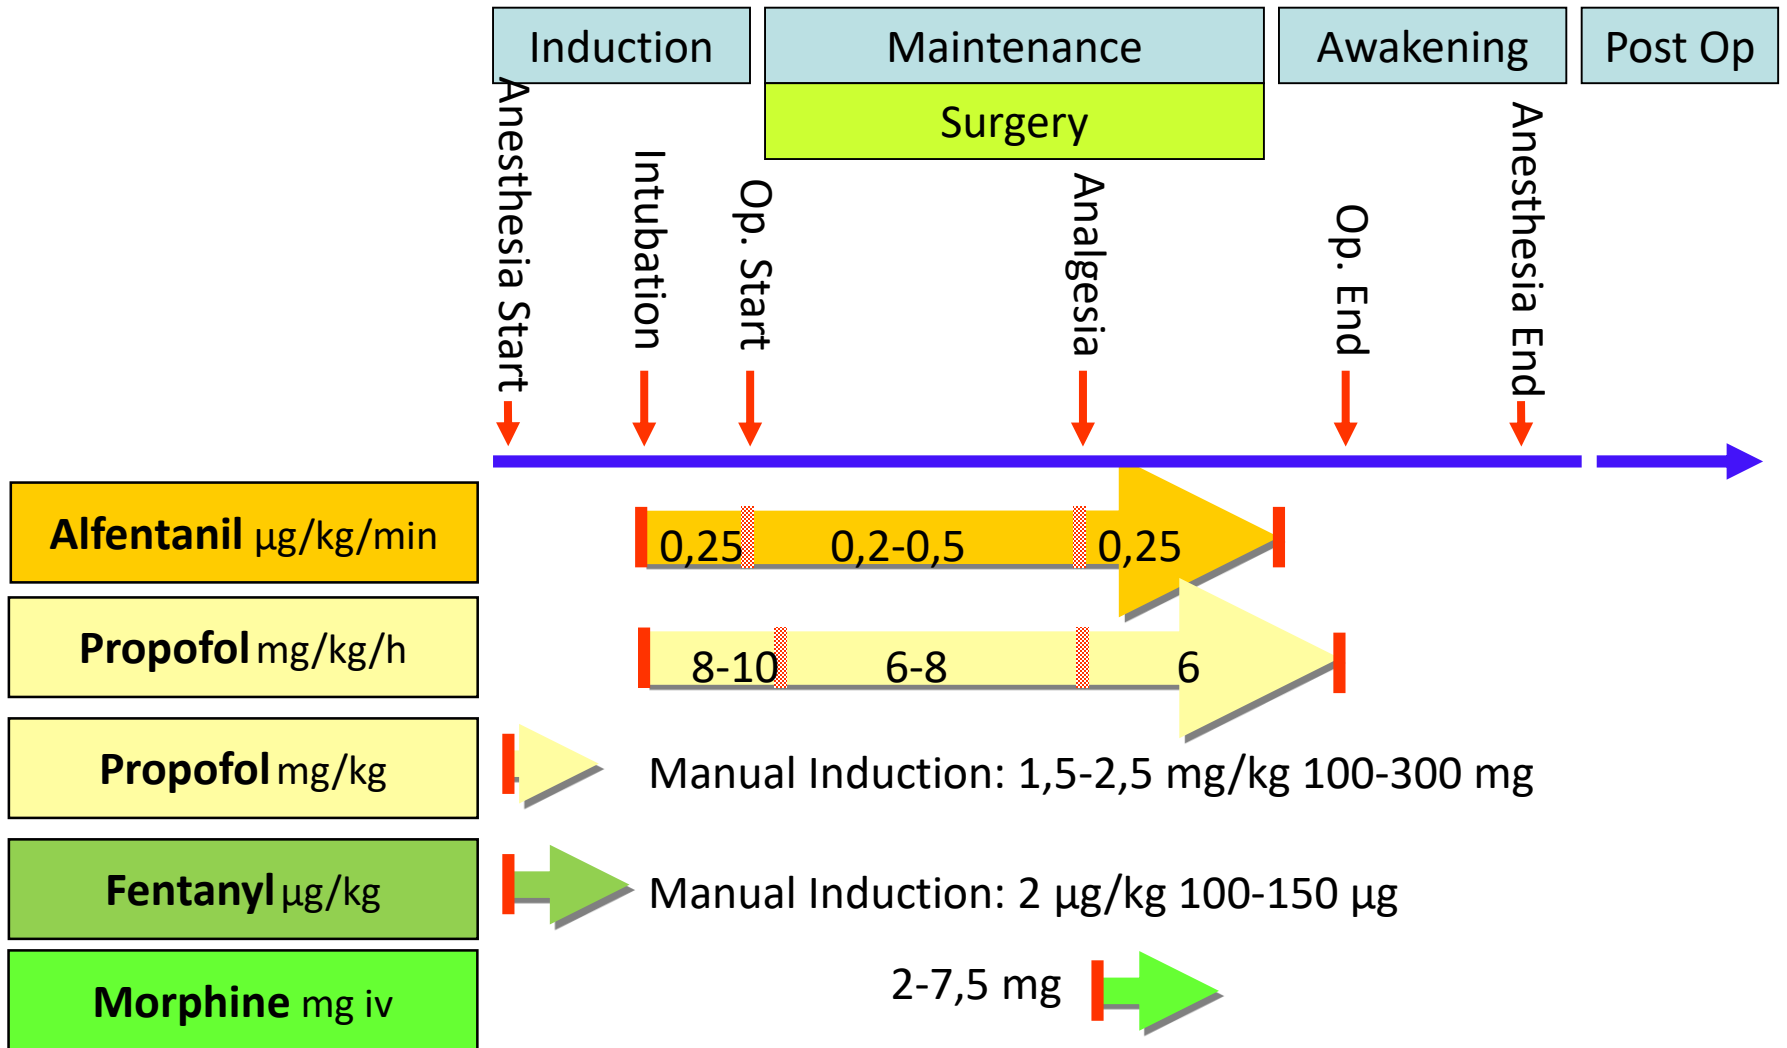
Induction

Maintenance

Awakening

Post Op

Surgery

Anesthesia Start

Intubation

Op. Start

Analgesia

Op. End

Anesthesia End

**Alfentanil** µg/kg/min

0,25

0,2-0,5

0,25

**Propofol** mg/kg/h

8-10

6-8

6

**Propofol** mg/kg

Manual Induction: 1,5-2,5 mg/kg 100-300 mg

**Fentanyl** µg/kg

Manual Induction: 2 µg/kg 100-150 µg

**Morphine** mg iv

2-7,5 mg